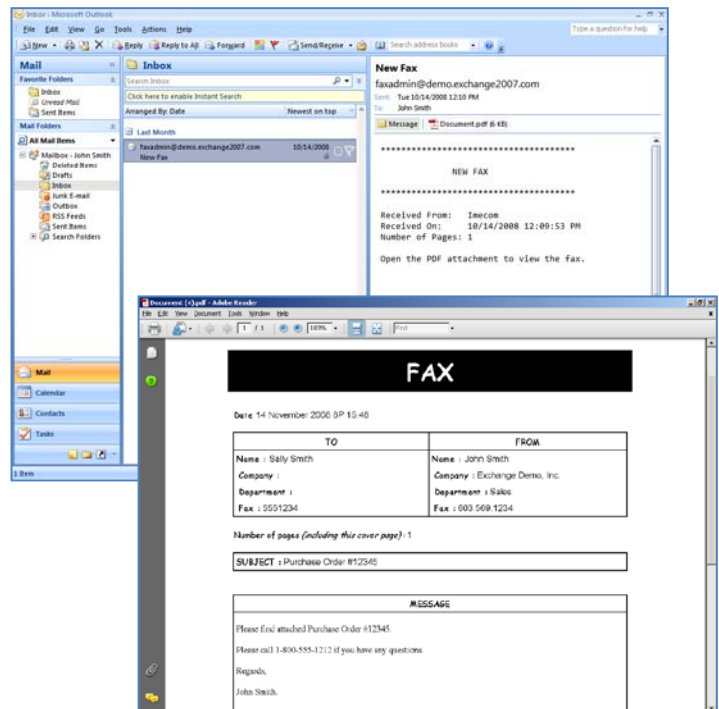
Inbox - Microsoft Outlook

File Edit View Go Tools Actions Help

Type a question for help

New | Reply | Reply to All | Forward | Send/Receive | Search address books

Mail

Favorite Folders

Inbox
Unread Mail
Sent Items

Mail Folders

All Mail Items

Mailbox - John Smith
Deleted Items
Drafts
Inbox
Junk E-mail
Outbox
RSS Feeds
Sent Items
Search Folders

Mail
Calendar
Contacts
Tasks

1 Item

Inbox

Search Inbox

Click here to enable Instant Search

Arranged By: Date | Newest on top

Last Month

faxadmin@demo.exchange2007.com 10/14/2008
New Fax

New Fax

faxadmin@demo.exchange2007.com

Sent: Tue 10/14/2008 12:10 PM
To: John Smith

Message | Document.pdf (6 KB)

****************************************

NEW FAX

****************************************

Received From: Imecom
Received On: 10/14/2008 12:09:53 PM
Number of Pages: 1

Open the PDF attachment to view the fax.

Document (4).pdf - Adobe Reader

File Edit View Document Tools Window Help

1 / 1 | 103% | Find

FAX

Date 14 November 2008 8P 15:48

| TO | FROM |
|---|---|
| Name : Sally Smith | Name : John Smith |
| Company : | Company : Exchange Demo, Inc. |
| Department : | Department : Sales |
| Fax : 5551234 | Fax : 603.569.1234 |

Number of pages (including this cover page) : 1

SUBJECT : Purchase Order #12345

MESSAGE

Please find attached Purchase Order #12345

Please call 1-800-555-1212 if you have any questions

Regards,

John Smith.